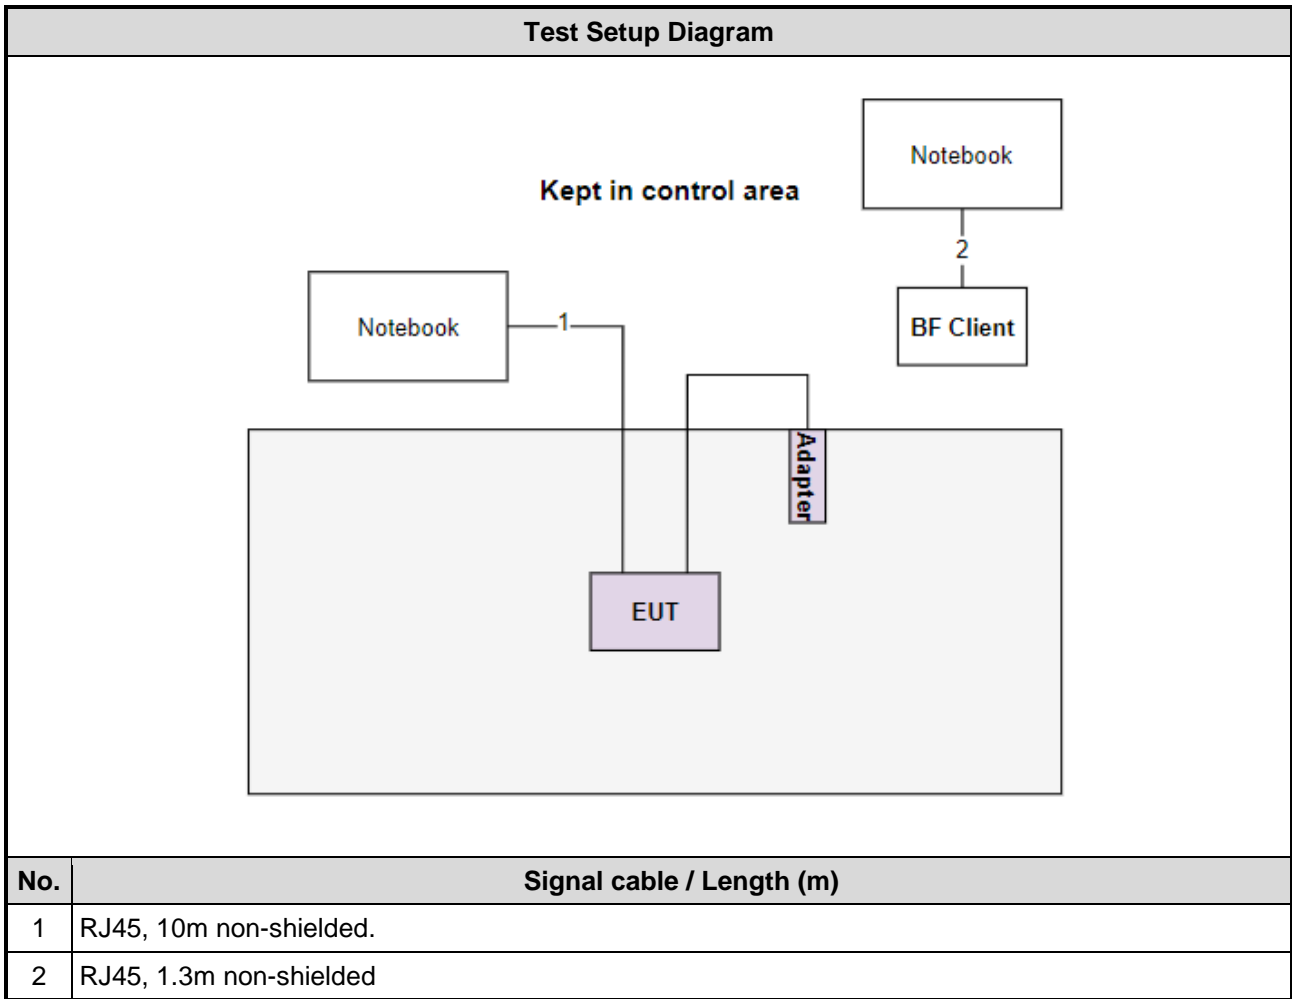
Test Setup Diagram

Notebook

Kept in control area

2

Notebook

1

BF Client

Adapter

EUT

| No. | Signal cable / Length (m) |
|---|---|
| 1 | RJ45, 10m non-shielded. |
| 2 | RJ45, 1.3m non-shielded |